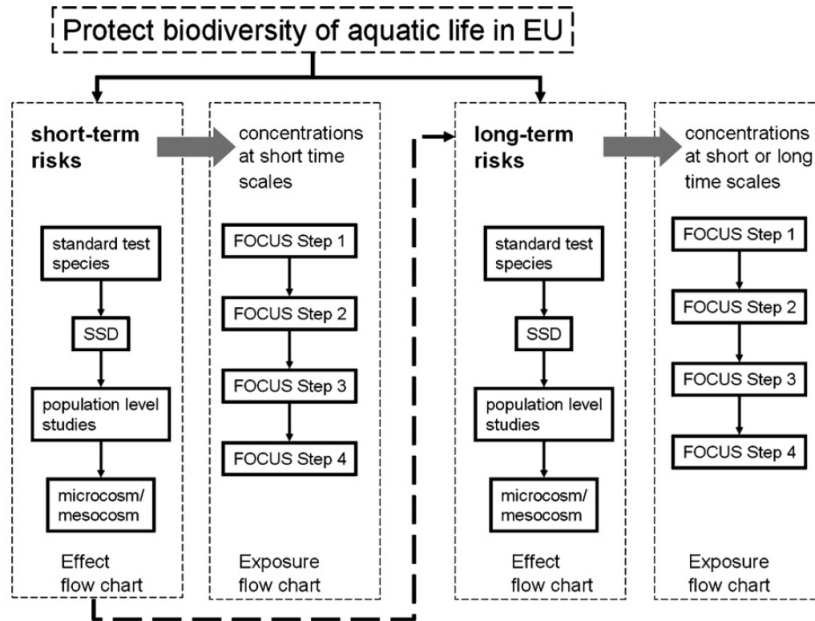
Protect biodiversity of aquatic life in EU

short-term risks

standard test species

SSD

population level studies

microcosm/ mesocosm

Effect flow chart

concentrations at short time scales

FOCUS Step 1

FOCUS Step 2

FOCUS Step 3

FOCUS Step 4

Exposure flow chart

long-term risks

standard test species

SSD

population level studies

microcosm/ mesocosm

Effect flow chart

concentrations at short or long time scales

FOCUS Step 1

FOCUS Step 2

FOCUS Step 3

FOCUS Step 4

Exposure flow chart